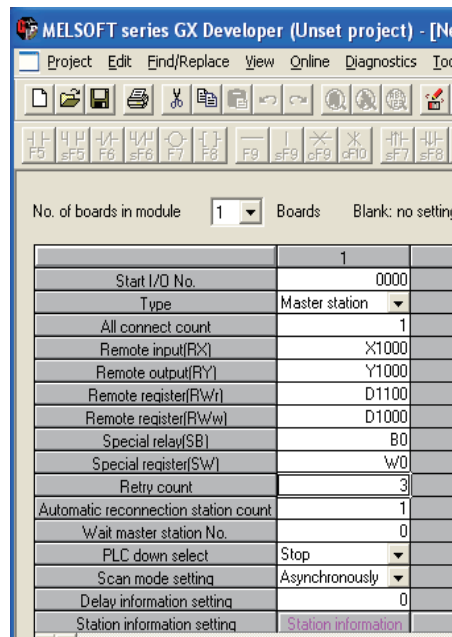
MELSOFT series GX Developer (Unset project) - [N

Project Edit Find/Replace View Online Diagnostics Too

F5 sF5 F6 sF6 F7 F8 F9 sF9 cF9 cF10 sF7 sF8

No. of boards in module 1 Boards Blank: no settin

| | 1 |
|---|---|
| Start I/O No. | 0000 |
| Type | Master station |
| All connect count | 1 |
| Remote input(RX) | X1000 |
| Remote output(RY) | Y1000 |
| Remote register(RWr) | D1100 |
| Remote register(RWw) | D1000 |
| Special relay(SB) | B0 |
| Special register(SW) | W0 |
| Retry count | 3 |
| Automatic reconnection station count | 1 |
| Wait master station No. | 0 |
| PLC down select | Stop |
| Scan mode setting | Asynchronously |
| Delay information setting | 0 |
| Station information setting | Station information |